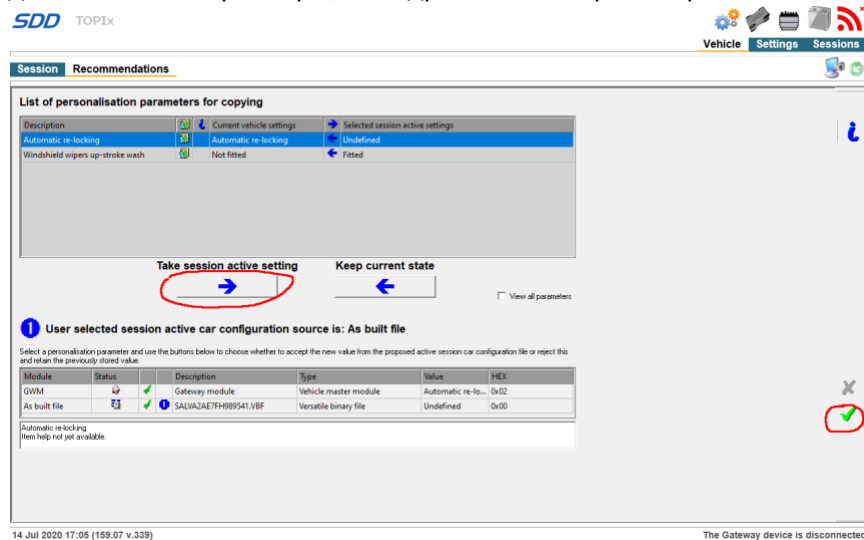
SDD TOPIx

Vehicle Settings Sessions

Session Recommendations

List of personalisation parameters for copying

| Description | | | Current vehicle settings | | Selected session active settings |
|---|---|---|---|---|---|
| Automatic re-locking | | | Automatic re-locking | | Undefined |
| Windshield wipers up-stroke wash | | | Not fitted | | Fitted |

Take session active setting

Keep current state

View all parameters

User selected session active car configuration source is: As built file

Select a personalisation parameter and use the buttons below to choose whether to accept the new value from the proposed active session car configuration file or reject this and retain the previously stored value.

| Module | Status | | | Description | Type | Value | HEX |
|---|---|---|---|---|---|---|---|
| GWM | | | | Gateway module | Vehicle master module | Automatic re-lo... | 0x02 |
| As built file | | | | SALVA2AE7FH989541.VBF | Versatile binary file | Undefined | 0x00 |

Automatic re-locking
Item help not yet available.

14 Jul 2020 17:05 (159.07 v.339)

The Gateway device is disconnected